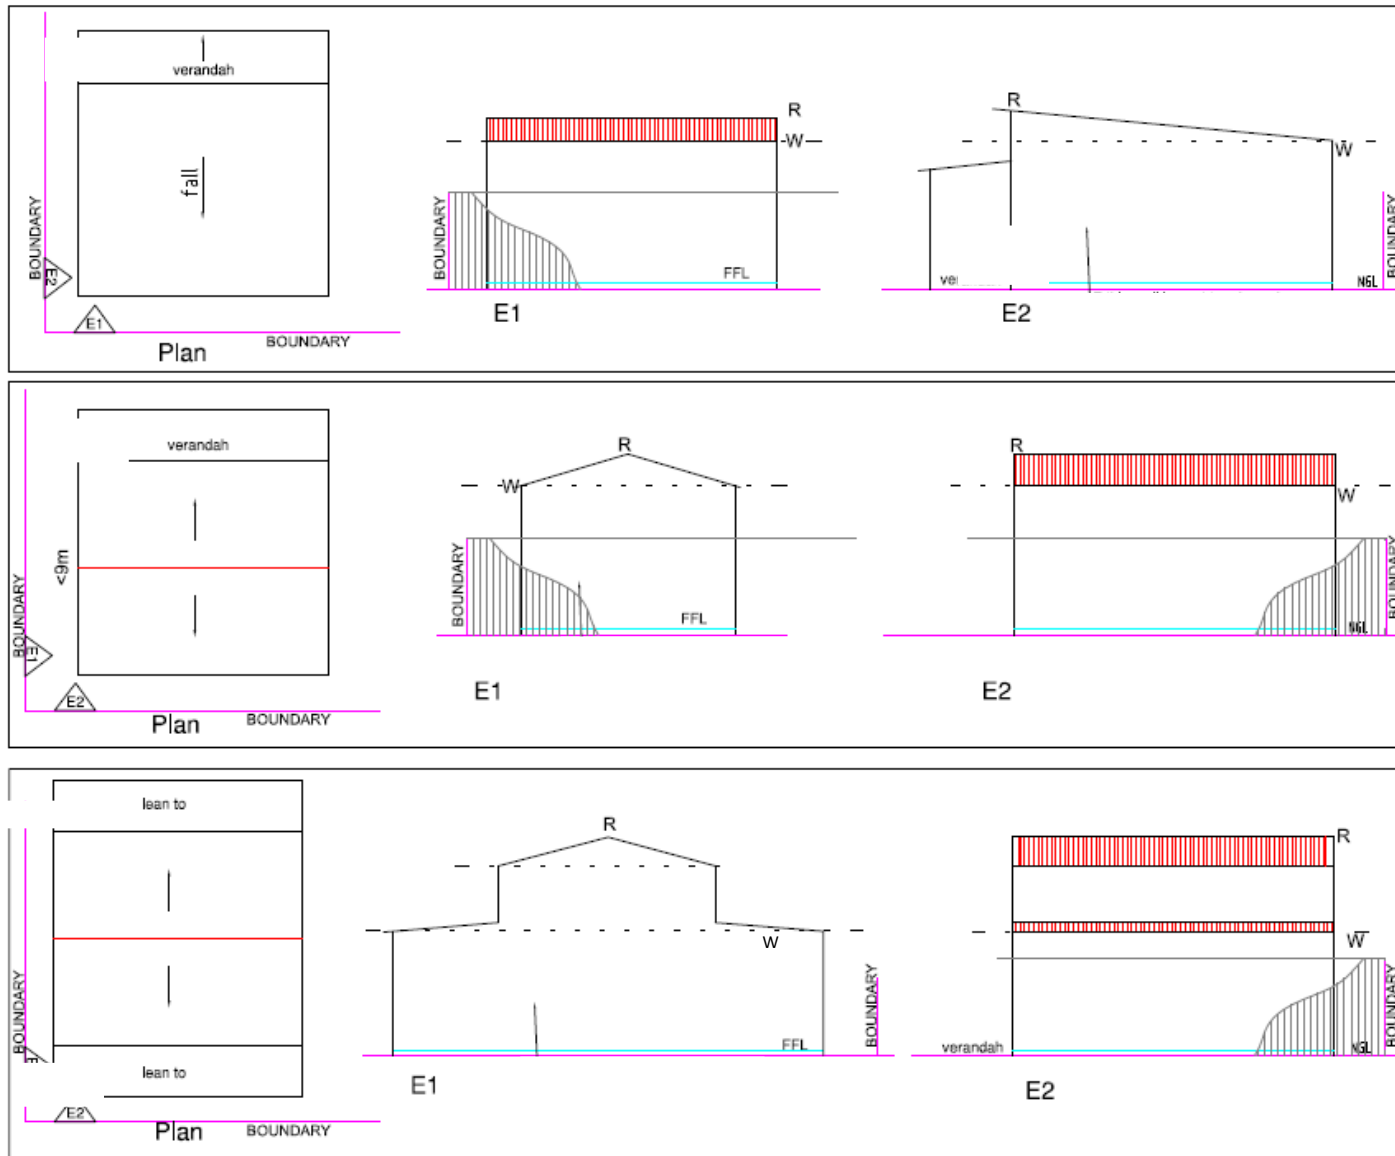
verandah

fall

BOUNDARY

E2

E1

Plan

BOUNDARY

R

W

BOUNDARY

FFL

E1

R

W

ve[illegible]

NGL

BOUNDARY

E2

verandah

<9m

BOUNDARY

E1

E2

Plan

BOUNDARY

R

W

BOUNDARY

FFL

E1

R

W

NGL

BOUNDARY

E2

lean to

lean to

BOUNDARY

E

E2

Plan

BOUNDARY

R

W

FFL

BOUNDARY

E1

R

W

verandah

NGL

BOUNDARY

E2